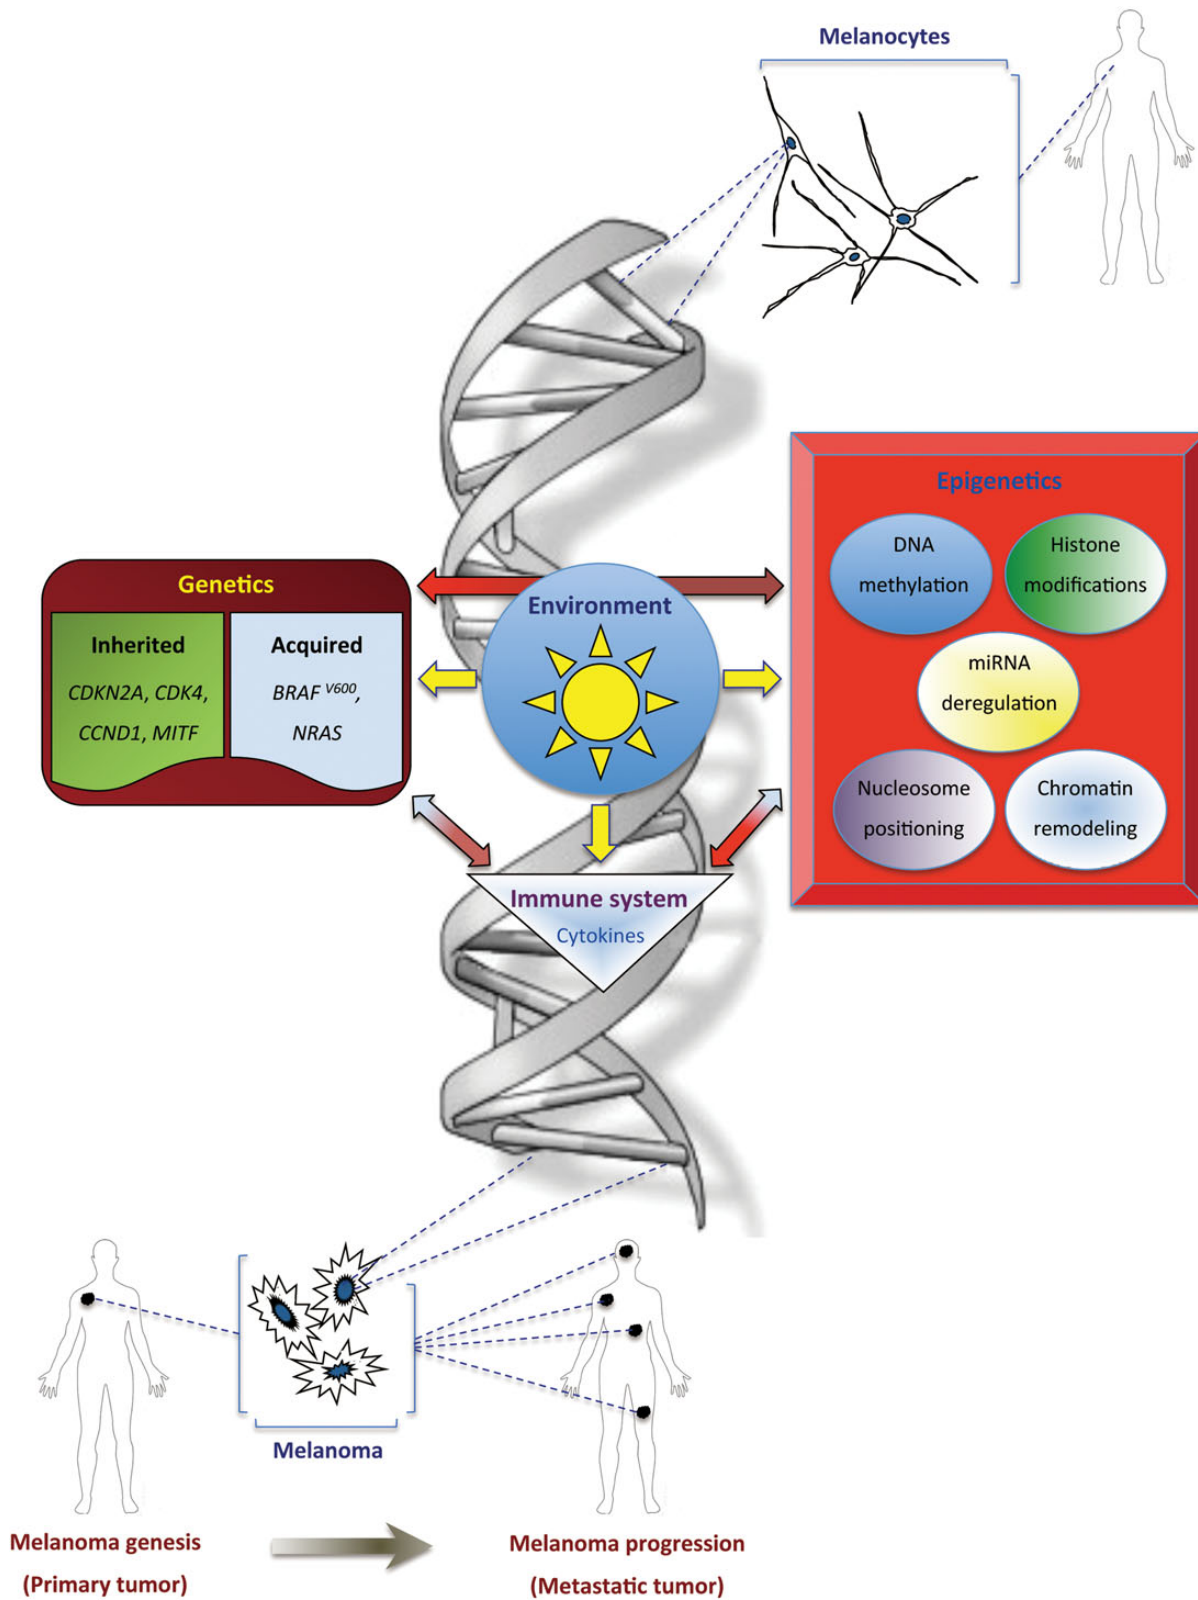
Melanocytes

Epigenetics

DNA methylation

Histone modifications

miRNA deregulation

Nucleosome positioning

Chromatin remodeling

Genetics

Inherited

CDKN2A, CDK4, CCND1, MITF

Acquired

$BRAF^{V600}$, NRAS

Environment

Immune system

Cytokines

Melanoma

Melanoma genesis
(Primary tumor)

Melanoma progression
(Metastatic tumor)